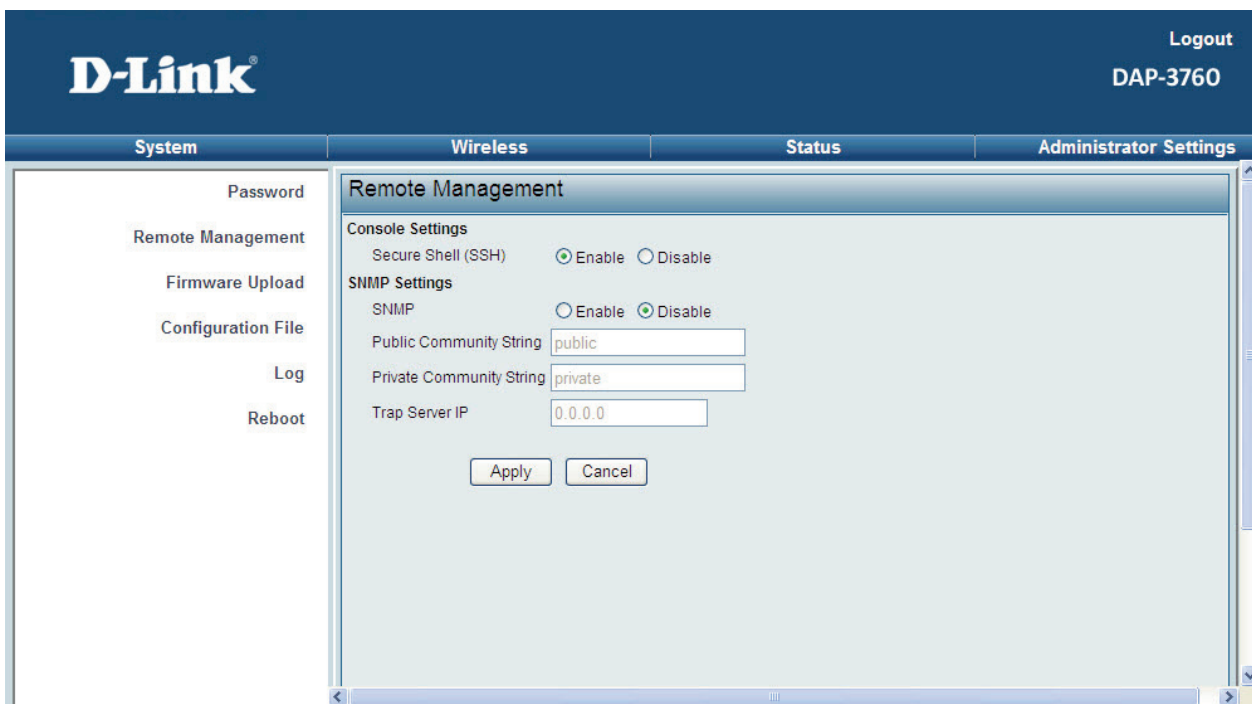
D-Link®

Logout
DAP-3760

System | Wireless | Status | Administrator Settings

Password
Remote Management
Firmware Upload
Configuration File
Log
Reboot

Remote Management

Console Settings
Secure Shell (SSH) Enable Disable
SNMP Settings
SNMP Enable Disable
Public Community String public
Private Community String private
Trap Server IP 0.0.0.0

Apply Cancel